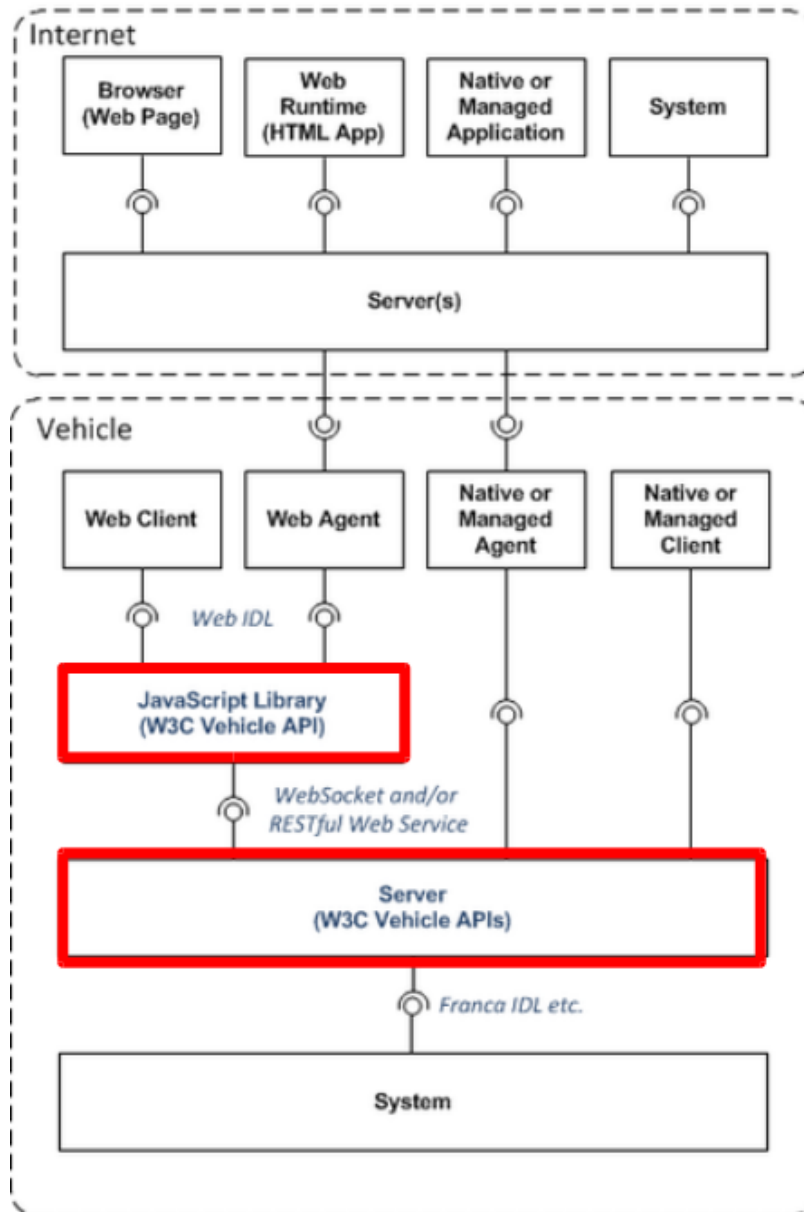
Internet

Browser (Web Page)

Web Runtime (HTML App)

Native or Managed Application

System

Server(s)

Vehicle

Web Client

Web Agent

Native or Managed Agent

Native or Managed Client

Web IDL

JavaScript Library (W3C Vehicle API)

WebSocket and/or RESTful Web Service

Server (W3C Vehicle APIs)

Franca IDL etc.

System